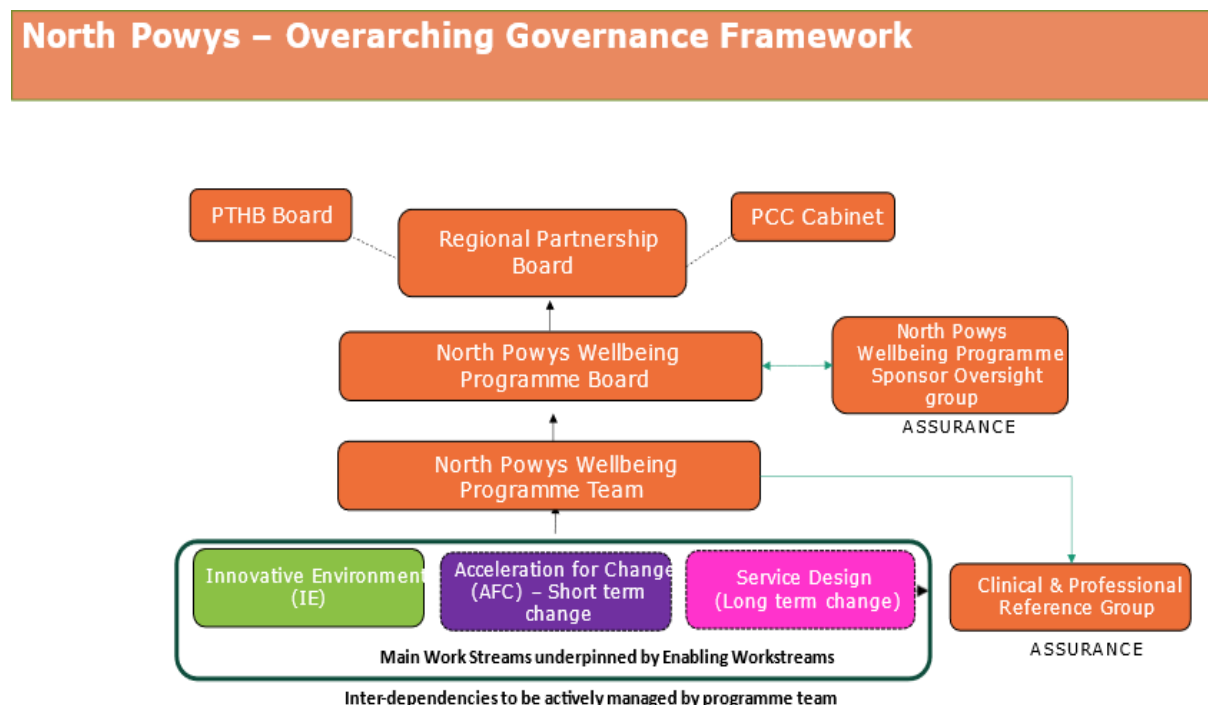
North Powys – Overarching Governance Framework

PTHB Board

Regional Partnership Board

PCC Cabinet

North Powys Wellbeing Programme Board

North Powys Wellbeing Programme Sponsor Oversight group

ASSURANCE

North Powys Wellbeing Programme Team

Innovative Environment (IE)

Acceleration for Change (AFC) – Short term change

Service Design (Long term change)

Clinical & Professional Reference Group

Main Work Streams underpinned by Enabling Workstreams

ASSURANCE

Inter-dependencies to be actively managed by programme team